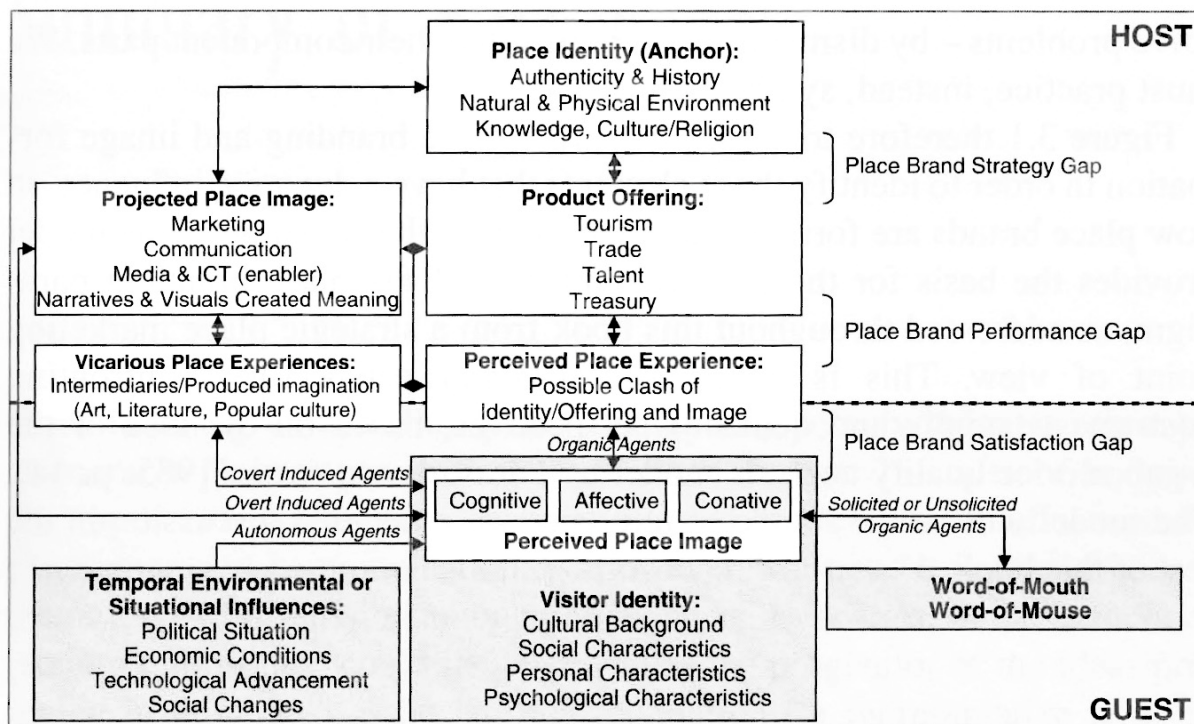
HOST

Place Identity (Anchor):
Authenticity & History
Natural & Physical Environment
Knowledge, Culture/Religion

Place Brand Strategy Gap

Projected Place Image:
Marketing
Communication
Media & ICT (enabler)
Narratives & Visuals Created Meaning

Product Offering:
Tourism
Trade
Talent
Treasury

Place Brand Performance Gap

Vicarious Place Experiences:
Intermediaries/Produced imagination
(Art, Literature, Popular culture)

Perceived Place Experience:
Possible Clash of
Identity/Offering and Image

Place Brand Satisfaction Gap

Organic Agents

Covert Induced Agents

Overt Induced Agents

Autonomous Agents

Cognitive

Affective

Conative

Perceived Place Image

Solicited or Unsolicited
Organic Agents

Word-of-Mouth
Word-of-Mouse

Temporal Environmental or
Situational Influences:
Political Situation
Economic Conditions
Technological Advancement
Social Changes

Visitor Identity:
Cultural Background
Social Characteristics
Personal Characteristics
Psychological Characteristics

GUEST